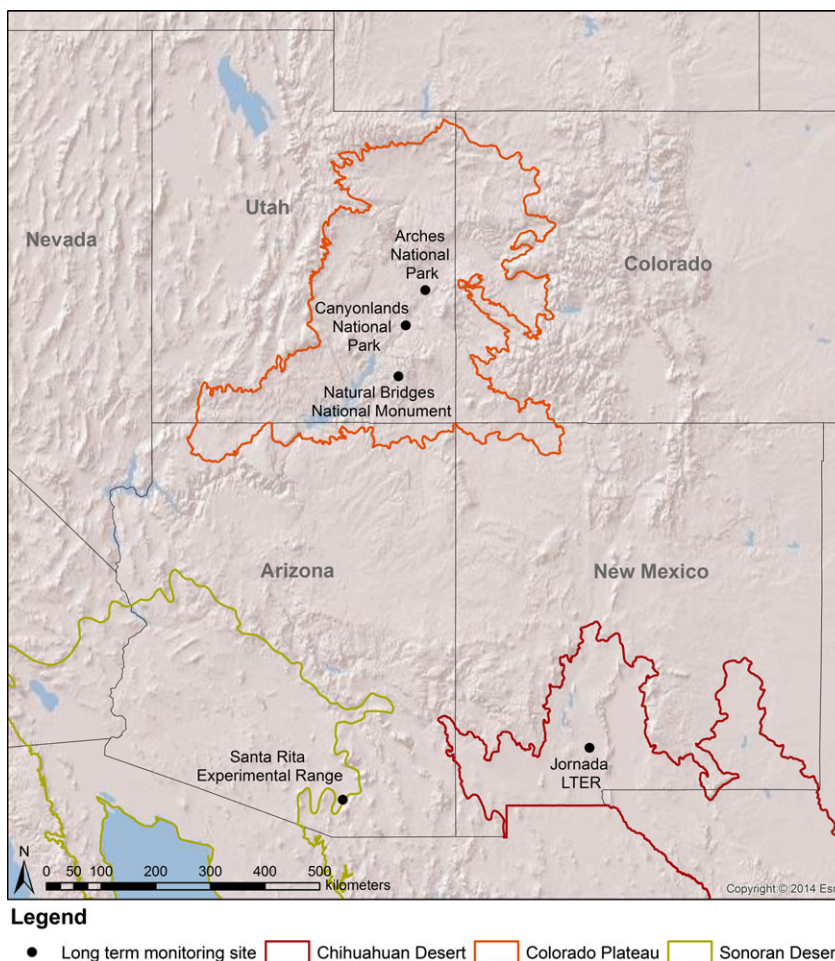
Utah

Nevada

Arches National Park

Colorado

Canyonlands National Park

Natural Bridges National Monument

Arizona

New Mexico

Santa Rita Experimental Range

Jornada LTER

N

0 50 100 200 300 400 500 Kilometers

Copyright © 2014 Es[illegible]

Legend

Long term monitoring site

Chihuahuan Desert

Colorado Plateau

Sonoran Deser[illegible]